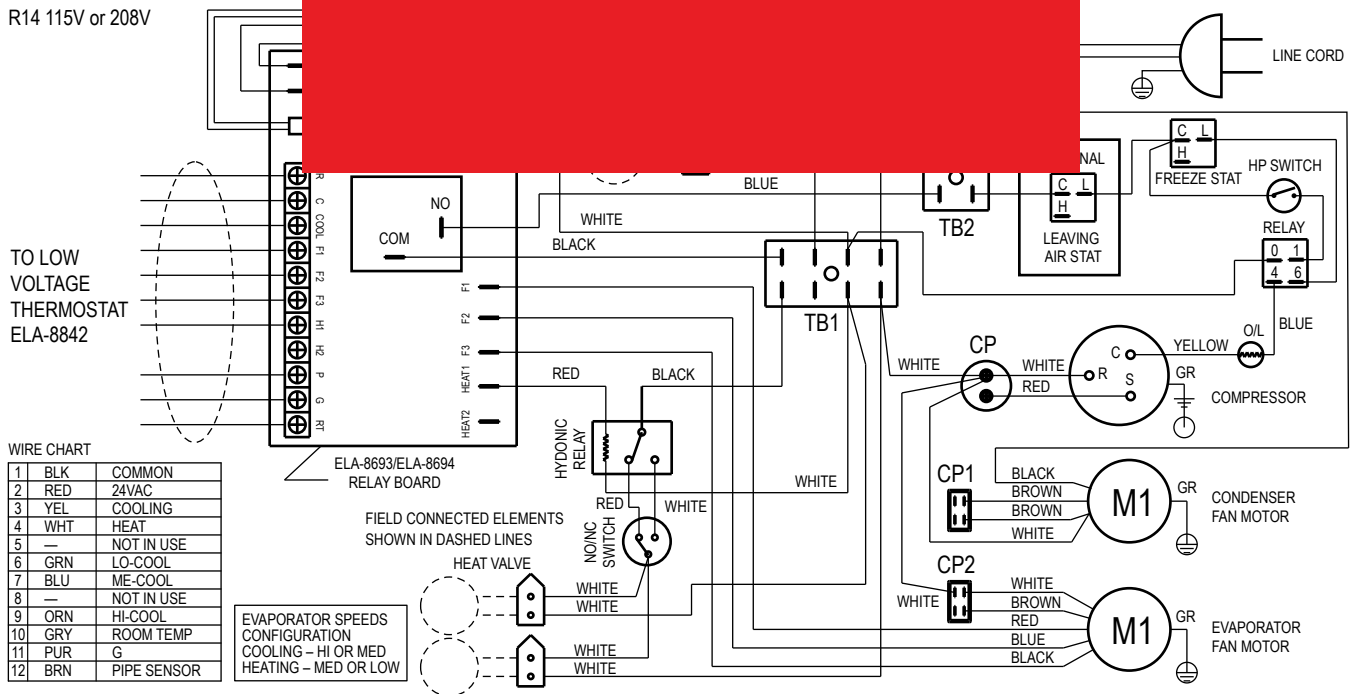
R14 115V or 208V

LINE CORD

NAL

BLUE

FREEZE STAT

HP SWITCH

TB2

LEAVING AIR STAT

RELAY

NO

WHITE

COM

BLACK

TO LOW VOLTAGE THERMOSTAT ELA-8842

R C COOL F1 F2 F3 H1 H2 P G RT

F1 F2 F3 HEAT1 HEAT2

TB1

WHITE

CP

WHITE

R

C

S

YELLOW

O/L

BLUE

RED

GR

COMPRESSOR

RED

BLACK

HYDONIC RELAY

WIRE CHART

| | | |
|---|---|---|
| 1 | BLK | COMMON |
| 2 | RED | 24VAC |
| 3 | YEL | COOLING |
| 4 | WHT | HEAT |
| 5 | — | NOT IN USE |
| 6 | GRN | LO-COOL |
| 7 | BLU | ME-COOL |
| 8 | — | NOT IN USE |
| 9 | ORN | HI-COOL |
| 10 | GRY | ROOM TEMP |
| 11 | PUR | G |
| 12 | BRN | PIPE SENSOR |

ELA-8693/ELA-8694 RELAY BOARD

WHITE

CP1

BLACK

BROWN

BROWN

WHITE

M1

GR

CONDENSER FAN MOTOR

RED

WHITE

FIELD CONNECTED ELEMENTS SHOWN IN DASHED LINES

NO/NC SWITCH

HEAT VALVE

WHITE

WHITE

CP2

WHITE

WHITE

BROWN

RED

BLUE

BLACK

M1

GR

EVAPORATOR FAN MOTOR

EVAPORATOR SPEEDS CONFIGURATION COOLING – HI OR MED HEATING – MED OR LOW

WHITE

WHITE